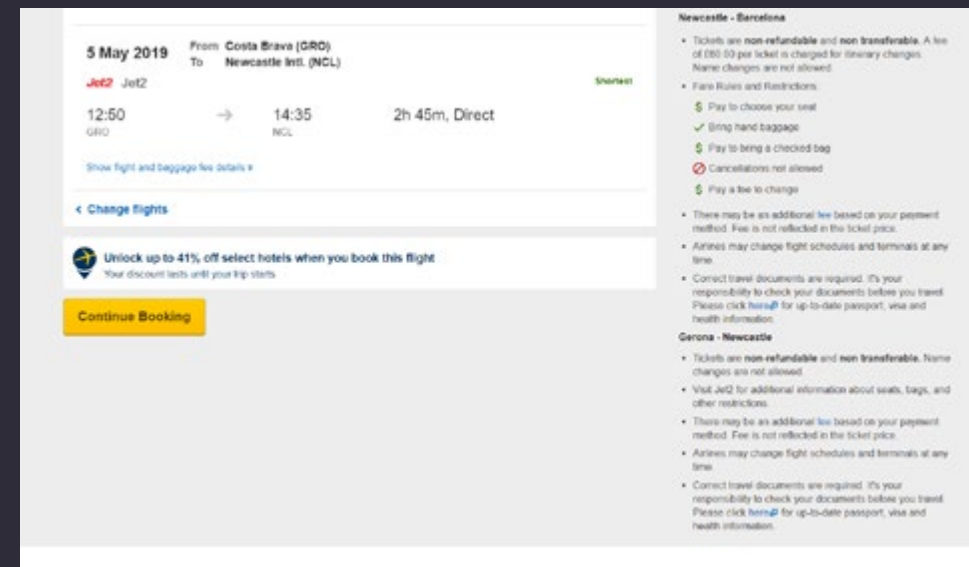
5 May 2019 From Costa Brava (GRO) To Newcastle Intl. (NCL)

Jet2 Jet2

Shortest

12:50 GRO → 14:35 NCL 2h 45m, Direct

Show flight and baggage fee details

< Change flights

Unlock up to 41% off select hotels when you book this flight
Your discount lasts until your trip starts

Continue Booking

Newcastle - Barcelona

• Tickets are non-refundable and non transferable. A fee of £60.00 per ticket is charged for itinerary changes. Name changes are not allowed.

• Fare Rules and Restrictions

$ Pay to choose your seat

✓ Bring hand baggage

$ Pay to bring a checked bag

Cancellations not allowed

$ Pay a fee to change

• There may be an additional fee based on your payment method. Fee is not reflected in the ticket price.

• Airlines may change flight schedules and terminals at any time.

• Correct travel documents are required. It's your responsibility to check your documents before you travel. Please click here for up-to-date passport, visa and health information.

Gerona - Newcastle

• Tickets are non-refundable and non transferable. Name changes are not allowed.

• Visit Jet2 for additional information about seats, bags, and other restrictions.

• There may be an additional fee based on your payment method. Fee is not reflected in the ticket price.

• Airlines may change flight schedules and terminals at any time.

• Correct travel documents are required. It's your responsibility to check your documents before you travel. Please click here for up-to-date passport, visa and health information.